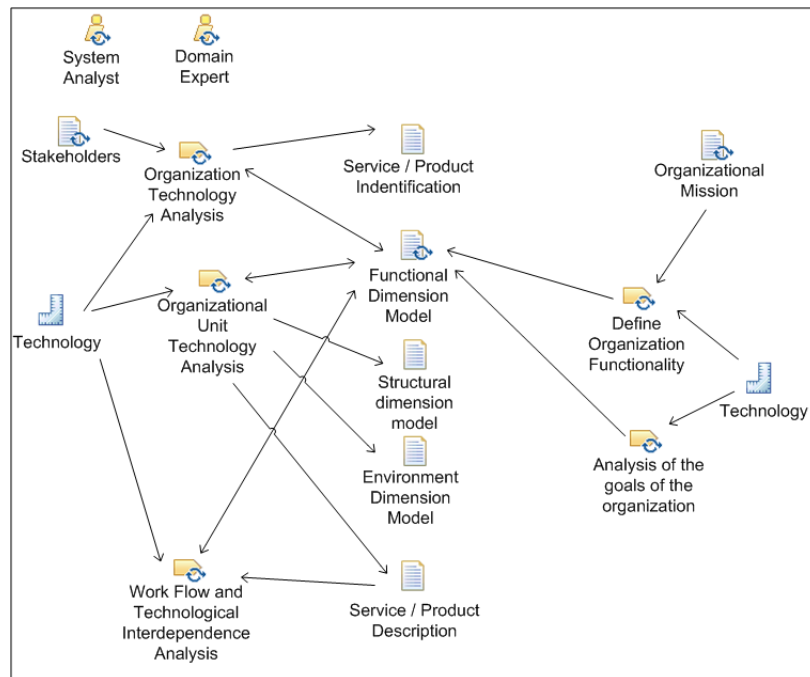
System Analyst

Domain Expert

Stakeholders

Organization Technology Analysis

Service / Product Indentification

Organizational Mission

Functional Dimension Model

Technology

Organizational Unit Technology Analysis

Define Organization Functionality

Structural dimension model

Technology

Environment Dimension Model

Analysis of the goals of the organization

Work Flow and Technological Interdependence Analysis

Service / Product Description